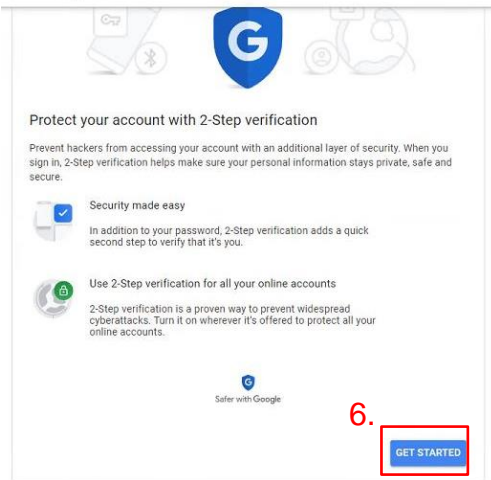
G

Protect your account with 2-Step verification

Prevent hackers from accessing your account with an additional layer of security. When you sign in, 2-Step verification helps make sure your personal information stays private, safe and secure.

Security made easy

In addition to your password, 2-Step verification adds a quick second step to verify that it's you.

Use 2-Step verification for all your online accounts

2-Step verification is a proven way to prevent widespread cyberattacks. Turn it on wherever it's offered to protect all your online accounts.

G

Safer with Google

6.

GET STARTED